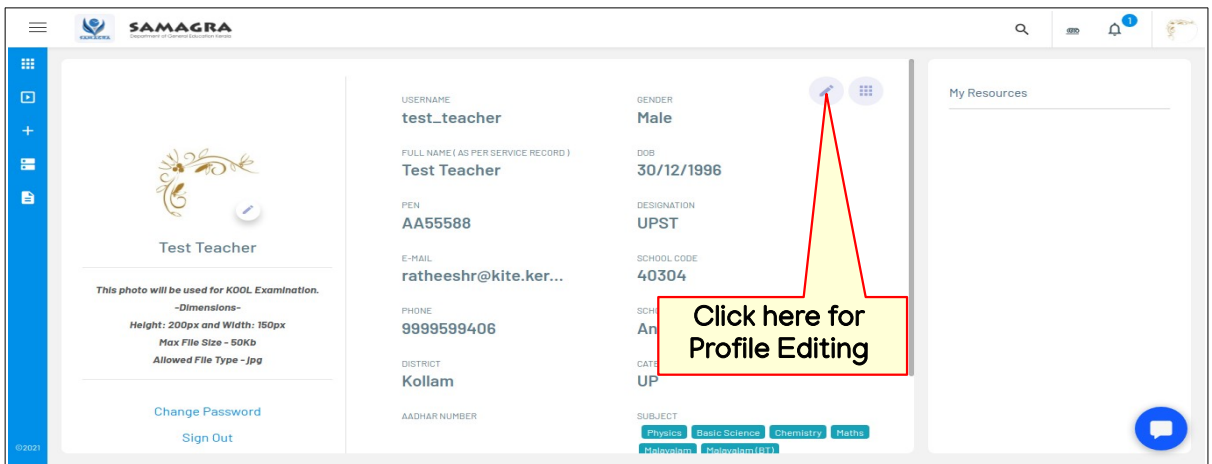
SAMAGRA
Department of General Education Kerala

1

Test Teacher

This photo will be used for KOOL Examination.
-Dimensions-
Height: 200px and Width: 150px
Max File Size - 50Kb
Allowed File Type - jpg

Change Password

Sign Out

©2021

USERNAME
test_teacher

GENDER
Male

FULL NAME ( AS PER SERVICE RECORD )
Test Teacher

DOB
30/12/1996

PEN
AA55588

DESIGNATION
UPST

E-MAIL
ratheeshr@kite.ker...

SCHOOL CODE
40304

PHONE
9999599406

SCH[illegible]
An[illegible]

DISTRICT
Kollam

CATE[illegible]
UP

AADHAR NUMBER

SUBJECT
Physics Basic Science Chemistry Maths
Malayalam Malayalam (BT)

Click here for Profile Editing

My Resources